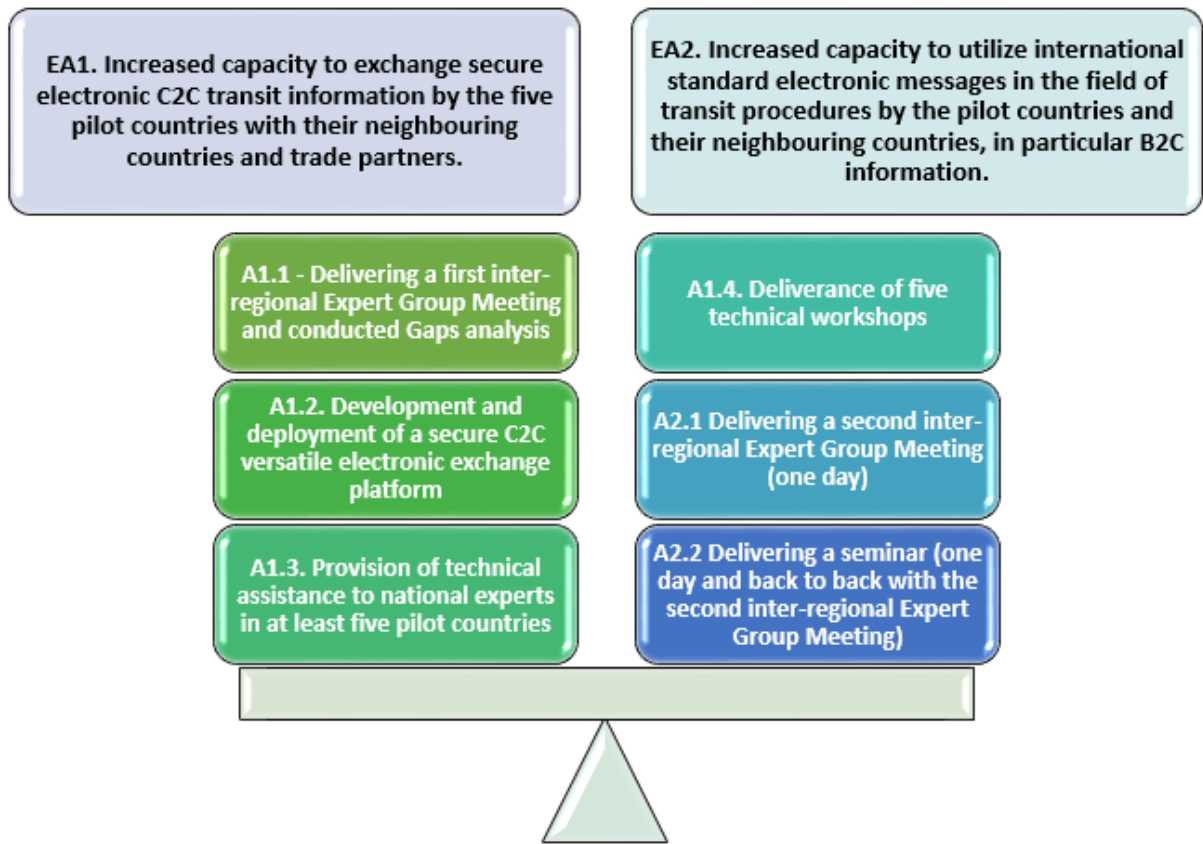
EA1. Increased capacity to exchange secure electronic C2C transit information by the five pilot countries with their neighbouring countries and trade partners.

EA2. Increased capacity to utilize international standard electronic messages in the field of transit procedures by the pilot countries and their neighbouring countries, in particular B2C information.

A1.1 - Delivering a first inter-regional Expert Group Meeting and conducted Gaps analysis

A1.2. Development and deployment of a secure C2C versatile electronic exchange platform

A1.3. Provision of technical assistance to national experts in at least five pilot countries

A1.4. Deliverance of five technical workshops

A2.1 Delivering a second inter-regional Expert Group Meeting (one day)

A2.2 Delivering a seminar (one day and back to back with the second inter-regional Expert Group Meeting)